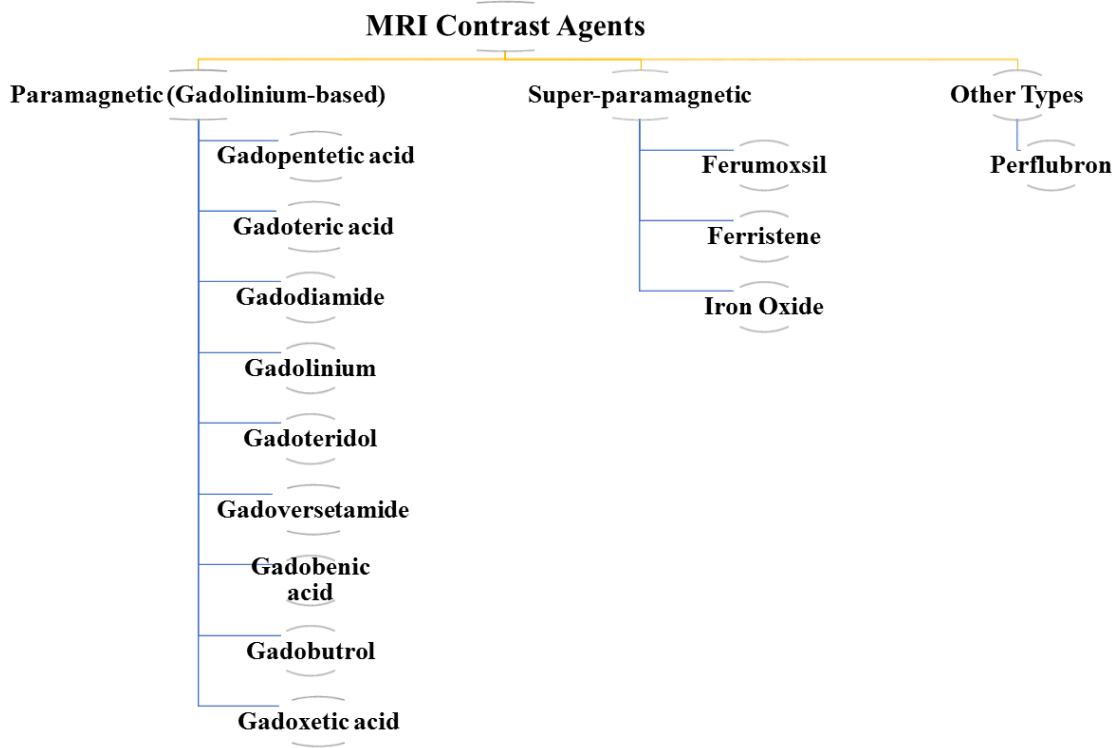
MRI Contrast Agents

Paramagnetic (Gadolinium-based)

Gadopentetic acid

Gadoteric acid

Gadodiamide

Gadolinium

Gadoteridol

Gadoversetamide

Gadobenic acid

Gadobutrol

Gadoxetic acid

Super-paramagnetic

Ferumoxsil

Ferristene

Iron Oxide

Other Types

Perflubron